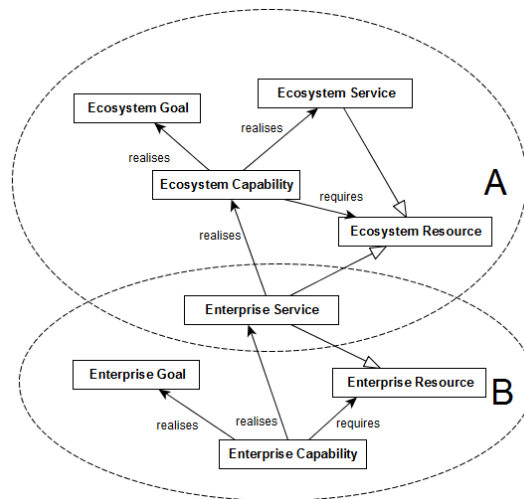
Ecosystem Goal
Ecosystem Service
realises
realises
Ecosystem Capability
requires
A
realises
Ecosystem Resource
Enterprise Service
Enterprise Goal
Enterprise Resource
B
realises
realises
requires
Enterprise Capability